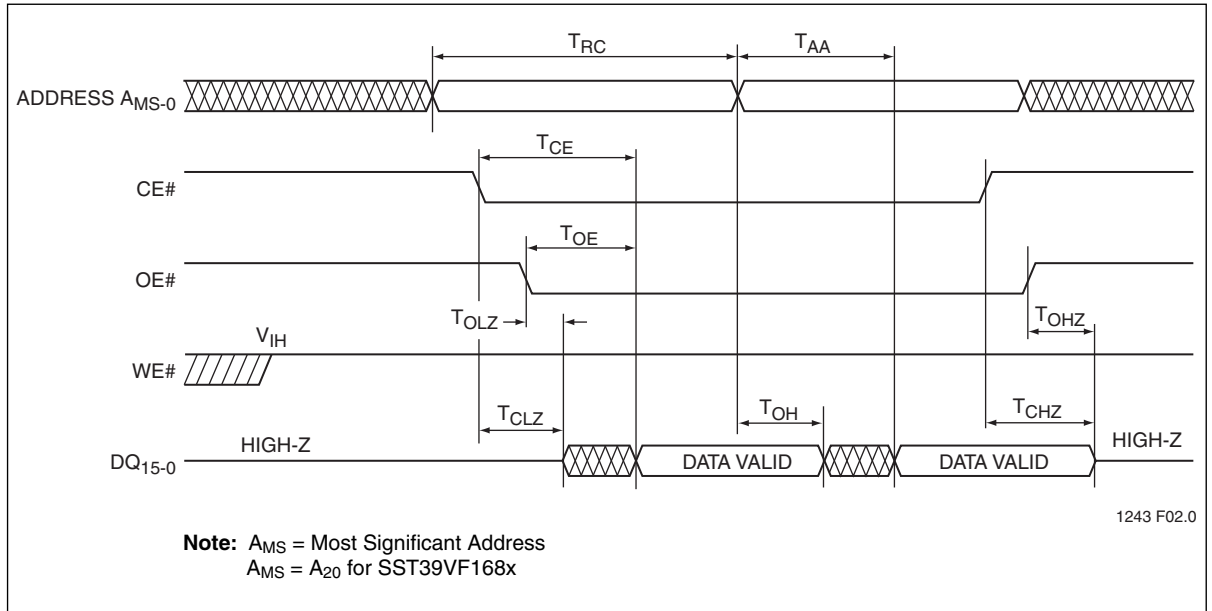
$T_{RC}$ $T_{AA}$

ADDRESS $A_{MS-0}$

$T_{CE}$

CE#

$T_{OE}$

OE#

$T_{OLZ}$

$T_{OHZ}$

$V_{IH}$

WE#

$T_{CLZ}$ $T_{OH}$ $T_{CHZ}$

$DQ_{15-0}$ HIGH-Z DATA VALID DATA VALID HIGH-Z

1243 F02.0

**Note:** $A_{MS}$ = Most Significant Address
$A_{MS}$ = $A_{20}$ for SST39VF168x